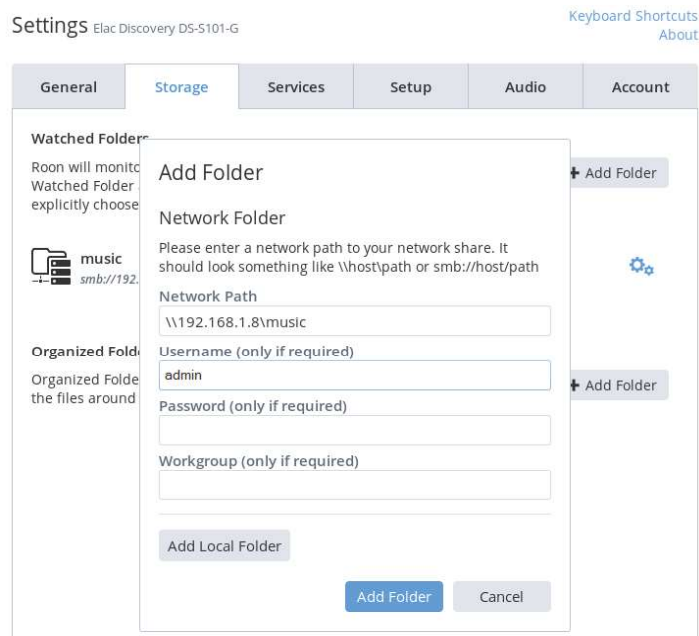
Settings Elac Discovery DS-S101-G

Keyboard Shortcuts
About

General | Storage | Services | Setup | Audio | Account

Watched Folders
Roon will monito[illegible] Watched Folder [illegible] explicitly choose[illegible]

+ Add Folder

music
smb://192.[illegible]

Organized Fold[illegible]
Organized Folde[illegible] the files around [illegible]

+ Add Folder

Add Folder

Network Folder

Please enter a network path to your network share. It should look something like \\host\path or smb://host/path

Network Path
\\192.168.1.8\music

Username (only if required)
admin

Password (only if required)

Workgroup (only if required)

Add Local Folder

Add Folder
Cancel